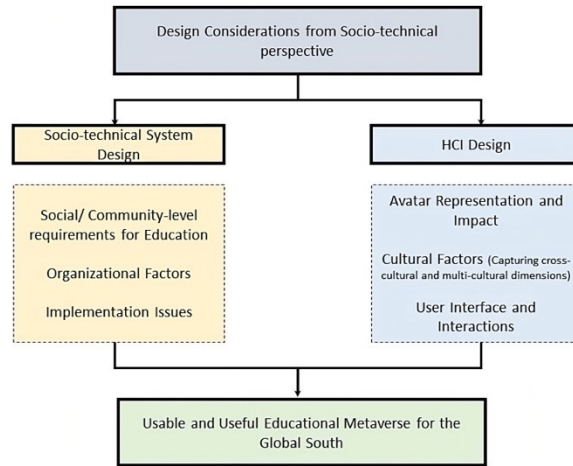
Design Considerations from Socio-technical perspective

Socio-technical System Design

Social/ Community-level requirements for Education

Organizational Factors

Implementation Issues

HCI Design

Avatar Representation and Impact

Cultural Factors (Capturing cross-cultural and multi-cultural dimensions)

User Interface and Interactions

Usable and Useful Educational Metaverse for the Global South